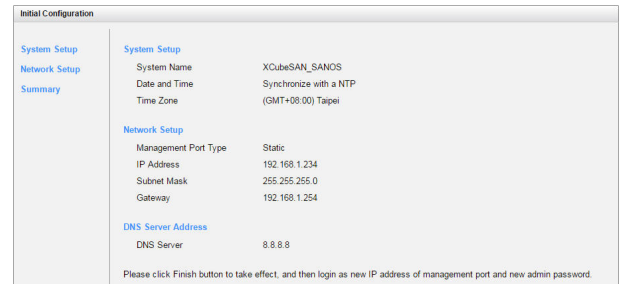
Initial Configuration

System Setup
Network Setup
Summary

System Setup

| | |
|---|---|
| System Name | XCubeSAN_SANOS |
| Date and Time | Synchronize with a NTP |
| Time Zone | (GMT+08:00) Taipei |

Network Setup

| | |
|---|---|
| Management Port Type | Static |
| IP Address | 192.168.1.234 |
| Subnet Mask | 255.255.255.0 |
| Gateway | 192.168.1.254 |

DNS Server Address

| | |
|---|---|
| DNS Server | 8.8.8.8 |

Please click Finish button to take effect, and then login as new IP address of management port and new admin password.